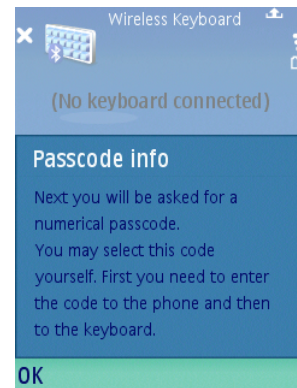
Wireless Keyboard

(No keyboard connected)

Passcode info

Next you will be asked for a numerical passcode.
You may select this code yourself. First you need to enter the code to the phone and then to the keyboard.

OK